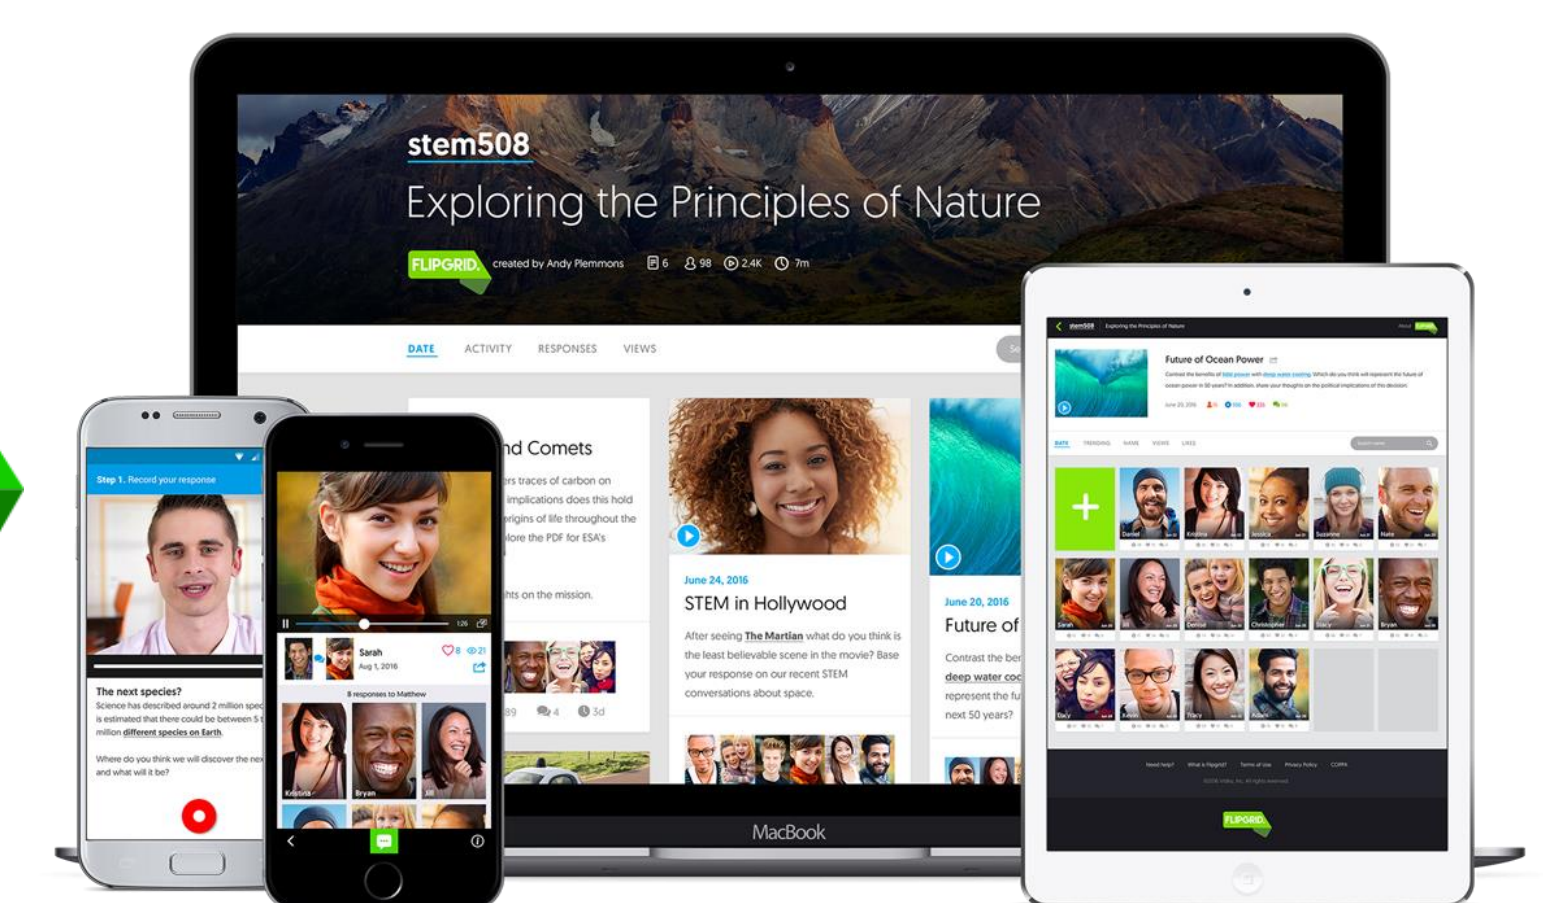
stem508

Exploring the Principles of Nature

FLIPGRID. created by Andy Plemmons 6 98 2.4K 7m

DATE ACTIVITY RESPONSES VIEWS

nd Comets

rs traces of carbon on implications does this hold rigins of life throughout the lore the PDF for ESA's

hts on the mission.

89 4 3d

June 24, 2016

STEM in Hollywood

After seeing The Martian what do you think is the least believable scene in the movie? Base your response on our recent STEM conversations about space.

June 20, 2016

Future of

Contrast the ber deep water coo represent the fu next 50 years?

MacBook

Step 1. Record your response

The next species?

Science has described around 2 million spec is estimated that there could be between 5 million different species on Earth.

Where do you think we will discover the nex and what will it be?

Sarah
Aug 1, 2016
8 21

8 responses to Matthew

Kristina Bryan Jill

stem508 Exploring the Principles of Nature

Future of Ocean Power

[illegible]

DATE TRENDING NAME VIEWS LIKES

Daniel Kristina Jessica Suzanne Nate Sarah Jill Denise Christopher Stacy Bryan Kevin Tracy Adam

FLIPGRID.